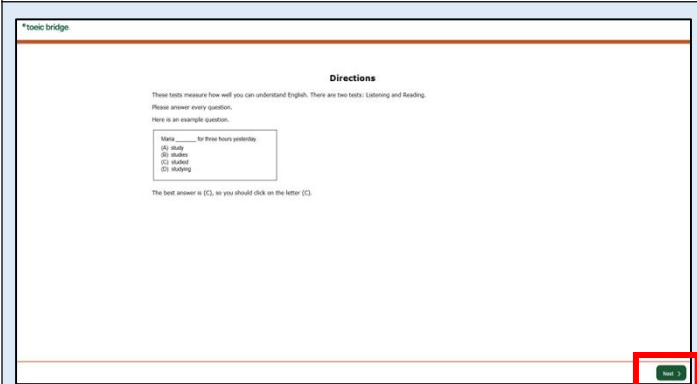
toeic bridge

Directions

These tests measure how well you can understand English. There are two tests: Listening and Reading.

Please answer every question.

Here is an example question.

Maria _______ for three hours yesterday.
(A) study
(B) studies
(C) studied
(D) studying

The best answer is (C), so you should click on the letter (C).

Next